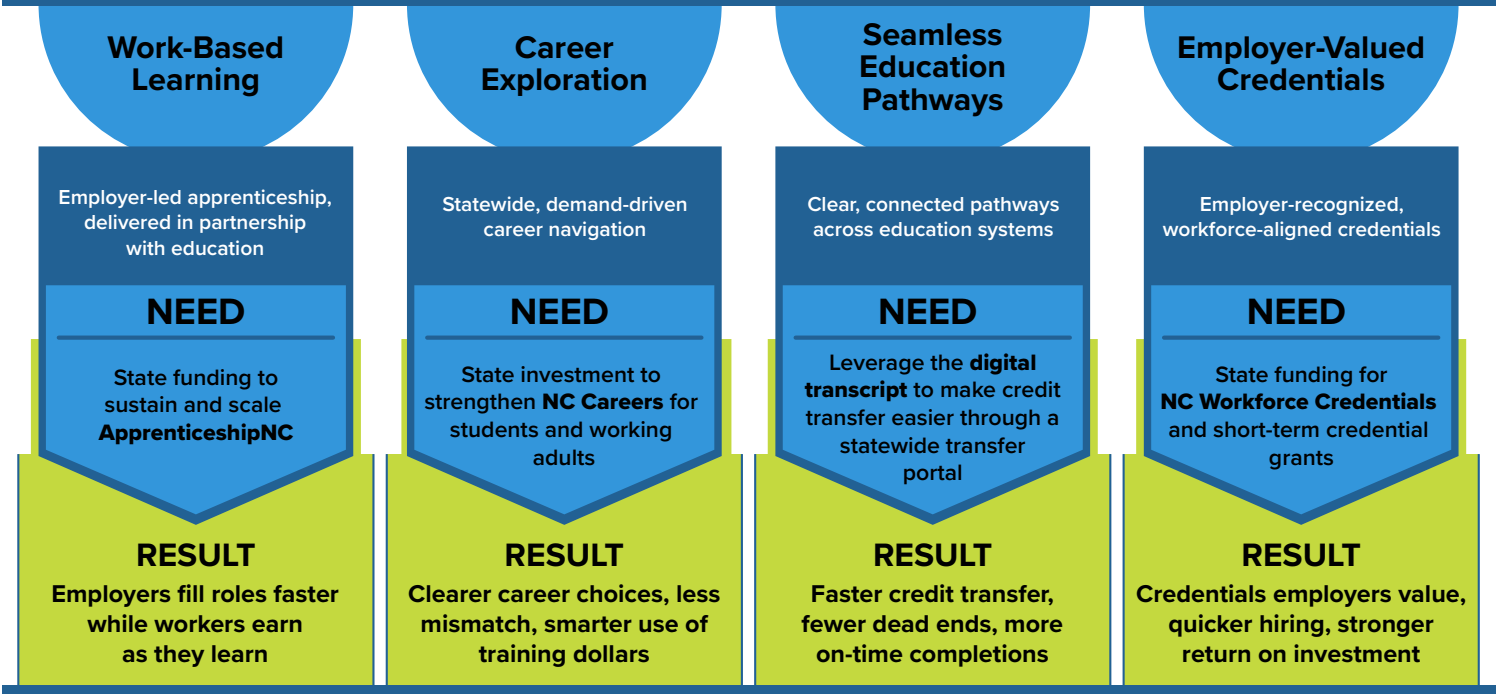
Work-Based Learning

Employer-led apprenticeship, delivered in partnership with education

NEED

State funding to sustain and scale ApprenticeshipNC

RESULT

Employers fill roles faster while workers earn as they learn

Career Exploration

Statewide, demand-driven career navigation

NEED

State investment to strengthen NC Careers for students and working adults

RESULT

Clearer career choices, less mismatch, smarter use of training dollars

Seamless Education Pathways

Clear, connected pathways across education systems

NEED

Leverage the digital transcript to make credit transfer easier through a statewide transfer portal

RESULT

Faster credit transfer, fewer dead ends, more on-time completions

Employer-Valued Credentials

Employer-recognized, workforce-aligned credentials

NEED

State funding for NC Workforce Credentials and short-term credential grants

RESULT

Credentials employers value, quicker hiring, stronger return on investment